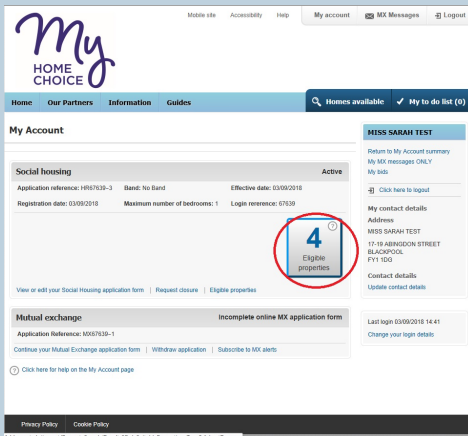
My
HOME CHOICE

Mobile site Accessibility Help My account MX Messages Logout

Home Our Partners Information Guides Homes available My to do list (0)

My Account

Social housing Active

Application reference: HR67639-3 Band: No Band Effective date: 03/09/2018

Registration date: 03/09/2018 Maximum number of bedrooms: 1 Login rererence: 67639

4
Eligible properties

View or edit your Social Housing application form | Request closure | Eligible properties

Mutual exchange Incomplete online MX application form

Application Reference: MX67639-1

Continue your Mutual Exchange application form | Withdraw application | Subscribe to MX alerts

Click here for help on the My Account page

MISS SARAH TEST

Return to My Account summary
My MX messages ONLY
My bids

Click here to logout

My contact details
Address
MISS SARAH TEST

17-19 ABINGDON STREET
BLACKPOOL
FY1 1DG

Contact details
Update contact details

Last login 03/09/2018 14:41
Change your login details

Privacy Policy Cookie Policy

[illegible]